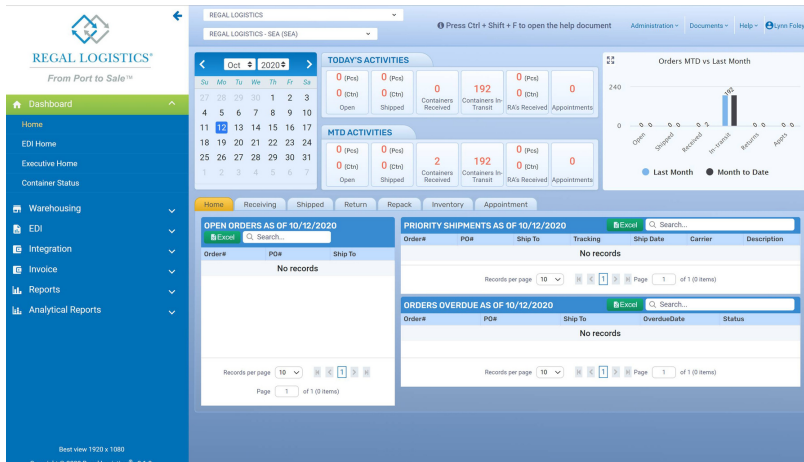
REGAL LOGISTICS®
From Port to Sale™

Dashboard
Home
EDI Home
Executive Home
Container Status
Warehousing
EDI
Integration
Invoice
Reports
Analytical Reports

Best view 1920 x 1080
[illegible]

REGAL LOGISTICS
REGAL LOGISTICS - SEA (SEA)
Press Ctrl + Shift + F to open the help document
Administration
Documents
Help
Lynn Foley

Oct 2020
| Su | Mo | Tu | We | Th | Fr | Sa |
|---|---|---|---|---|---|---|
| 27 | 28 | 29 | 30 | 1 | 2 | 3 |
| 4 | 5 | 6 | 7 | 8 | 9 | 10 |
| 11 | 12 | 13 | 14 | 15 | 16 | 17 |
| 18 | 19 | 20 | 21 | 22 | 23 | 24 |
| 25 | 26 | 27 | 28 | 29 | 30 | 31 |
| 1 | 2 | 3 | 4 | 5 | 6 | 7 |

TODAY'S ACTIVITIES
0 (Pcs) 0 (Ctn) Open
0 (Pcs) 0 (Ctn) Shipped
0 Containers Received
192 Containers In-Transit
0 (Pcs) 0 (Ctn) RA's Received
0 Appointments

MTD ACTIVITIES
0 (Pcs) 0 (Ctn) Open
0 (Pcs) 0 (Ctn) Shipped
2 Containers Received
192 Containers In-Transit
0 (Pcs) 0 (Ctn) RA's Received
0 Appointments

Orders MTD vs Last Month
240
0
0 0 0 0 0 0 0 0 0 2 192 0 0 0 0
Open Shipped Received In-transit Returns Appts
Last Month Month to Date

Home Receiving Shipped Return Repack Inventory Appointment

OPEN ORDERS AS OF 10/12/2020
Excel Search...
| Order# | PO# | Ship To |
|---|---|---|
No records
Records per page 10 1
Page 1 of 1 (0 items)

PRIORITY SHIPMENTS AS OF 10/12/2020
Excel Search...
| Order# | PO# | Ship To | Tracking | Ship Date | Carrier | Description |
|---|---|---|---|---|---|---|
No records
Records per page 10 1 Page 1 of 1 (0 items)

ORDERS OVERDUE AS OF 10/12/2020
Excel Search...
| Order# | PO# | Ship To | OverdueDate | Status |
|---|---|---|---|---|
No records
Records per page 10 1 Page 1 of 1 (0 items)